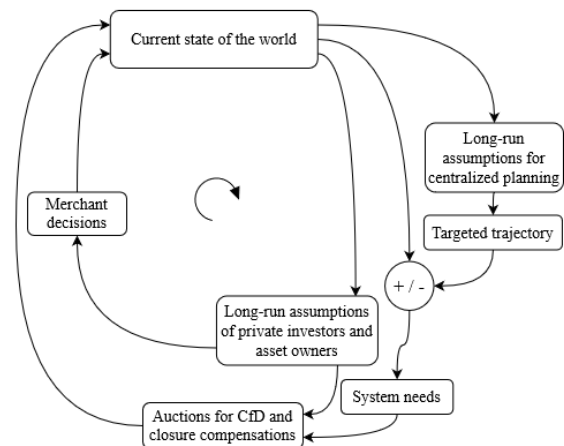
Current state of the world

Long-run assumptions for centralized planning

Merchant decisions

Targeted trajectory

+ / -

Long-run assumptions of private investors and asset owners

System needs

Auctions for CfD and closure compensations